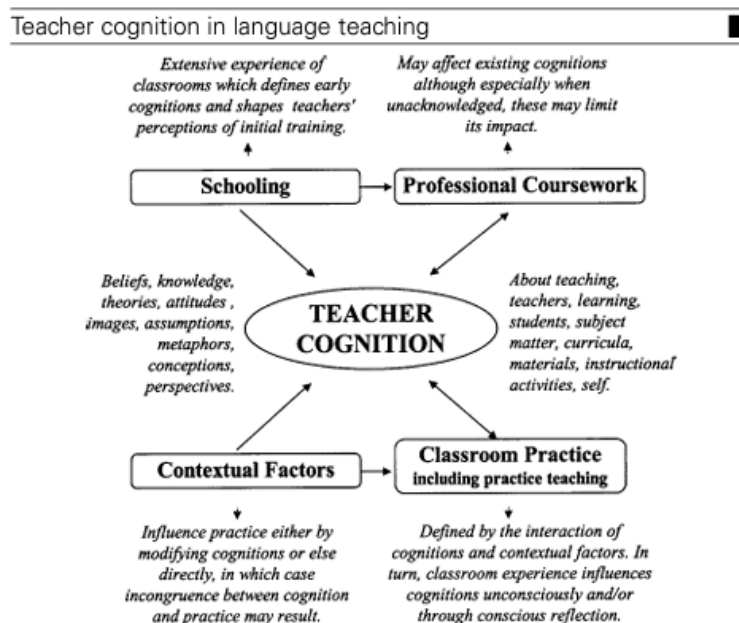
Teacher cognition in language teaching

Extensive experience of classrooms which defines early cognitions and shapes teachers' perceptions of initial training.

May affect existing cognitions although especially when unacknowledged, these may limit its impact.

Schooling

Professional Coursework

Beliefs, knowledge, theories, attitudes , images, assumptions, metaphors, conceptions, perspectives.

TEACHER COGNITION

About teaching, teachers, learning, students, subject matter, curricula, materials, instructional activities, self.

Contextual Factors

Classroom Practice including practice teaching

Influence practice either by modifying cognitions or else directly, in which case incongruence between cognition and practice may result.

Defined by the interaction of cognitions and contextual factors. In turn, classroom experience influences cognitions unconsciously and/or through conscious reflection.